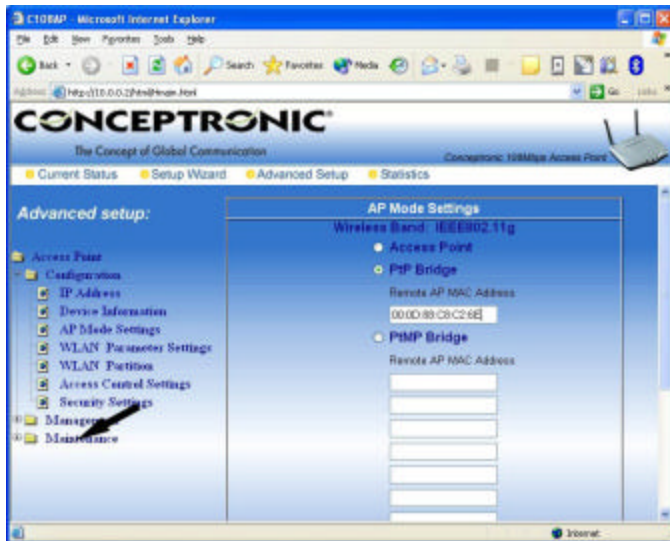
C108AP - Microsoft Internet Explorer

File Edit View Favorites Tools Help

Back Search Favorites Media

Address http://10.0.0.2/html/main.html Go Links

CONCEPTRONIC

The Concept of Global Communication

Conceptronic 108Mbps Access Point

Current Status Setup Wizard Advanced Setup Statistics

Advanced setup:

Access Point
Configuration
IP Address
Device Information
AP Mode Settings
WLAN Parameter Settings
WLAN Partition
Access Control Settings
Security Settings
Manage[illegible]
Main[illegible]ance

AP Mode Settings

Wireless Band: IEEE802.11g

Access Point

PtP Bridge

Remote AP MAC Address

00:0D:88:C8:C2:6E

PtMP Bridge

Remote AP MAC Address

Internet